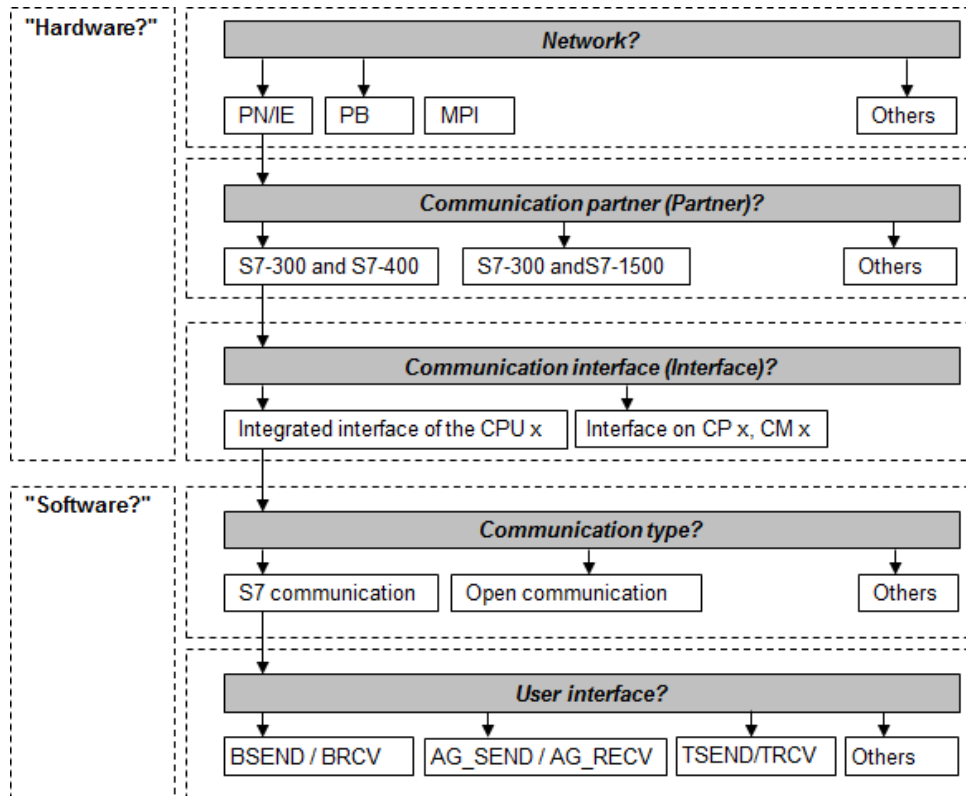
"Hardware?"

Network?

PN/IE
PB
MPI
Others

Communication partner (Partner)?

S7-300 and S7-400
S7-300 andS7-1500
Others

Communication interface (Interface)?

Integrated interface of the CPU x
Interface on CP x, CM x

"Software?"

Communication type?

S7 communication
Open communication
Others

User interface?

BSEND / BRCV
AG_SEND / AG_RECV
TSEND/TRCV
Others